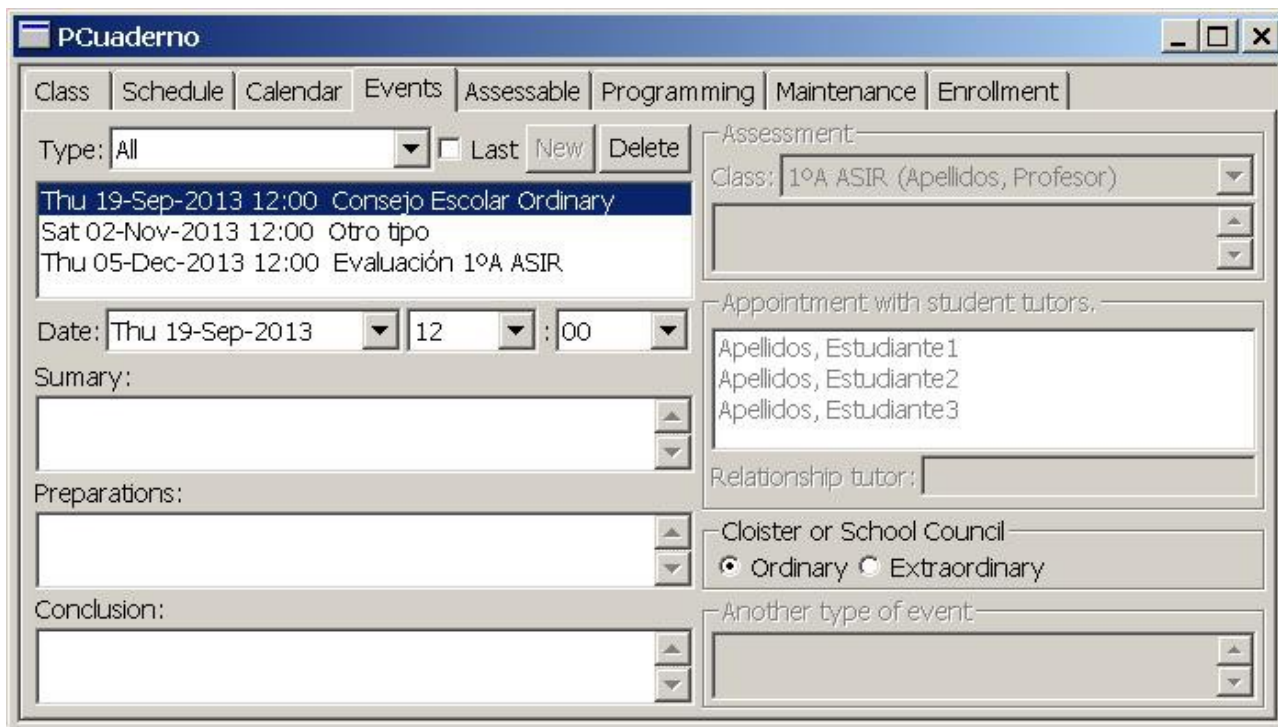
PCuaderno

Class | Schedule | Calendar | Events | Assessable | Programming | Maintenance | Enrollment

Type: All
Last
New
Delete

Thu 19-Sep-2013 12:00 Consejo Escolar Ordinary
Sat 02-Nov-2013 12:00 Otro tipo
Thu 05-Dec-2013 12:00 Evaluación 1ºA ASIR

Date: Thu 19-Sep-2013 12 : 00

Sumary:

Preparations:

Conclusion:

Assessment
Class: 1ºA ASIR (Apellidos, Profesor)

Appointment with student tutors.
Apellidos, Estudiante1
Apellidos, Estudiante2
Apellidos, Estudiante3
Relationship tutor:

Cloister or School Council
Ordinary Extraordinary

Another type of event